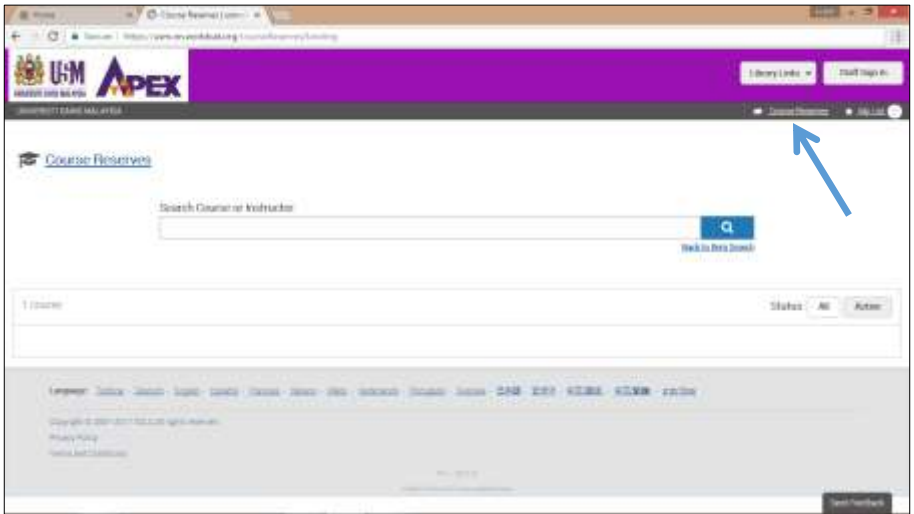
Course Reserves

USM APEX

Library Links

Staff Sign in

UNIVERSITI SAINS MALAYSIA

Course Reserves

My List

Course Reserves

Search Course or Instructor

Back to Item Search

1 Courses

Status All Active

Language: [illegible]

Copyright © 2007-2017 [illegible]

Privacy Policy

Terms and Conditions

Send Feedback